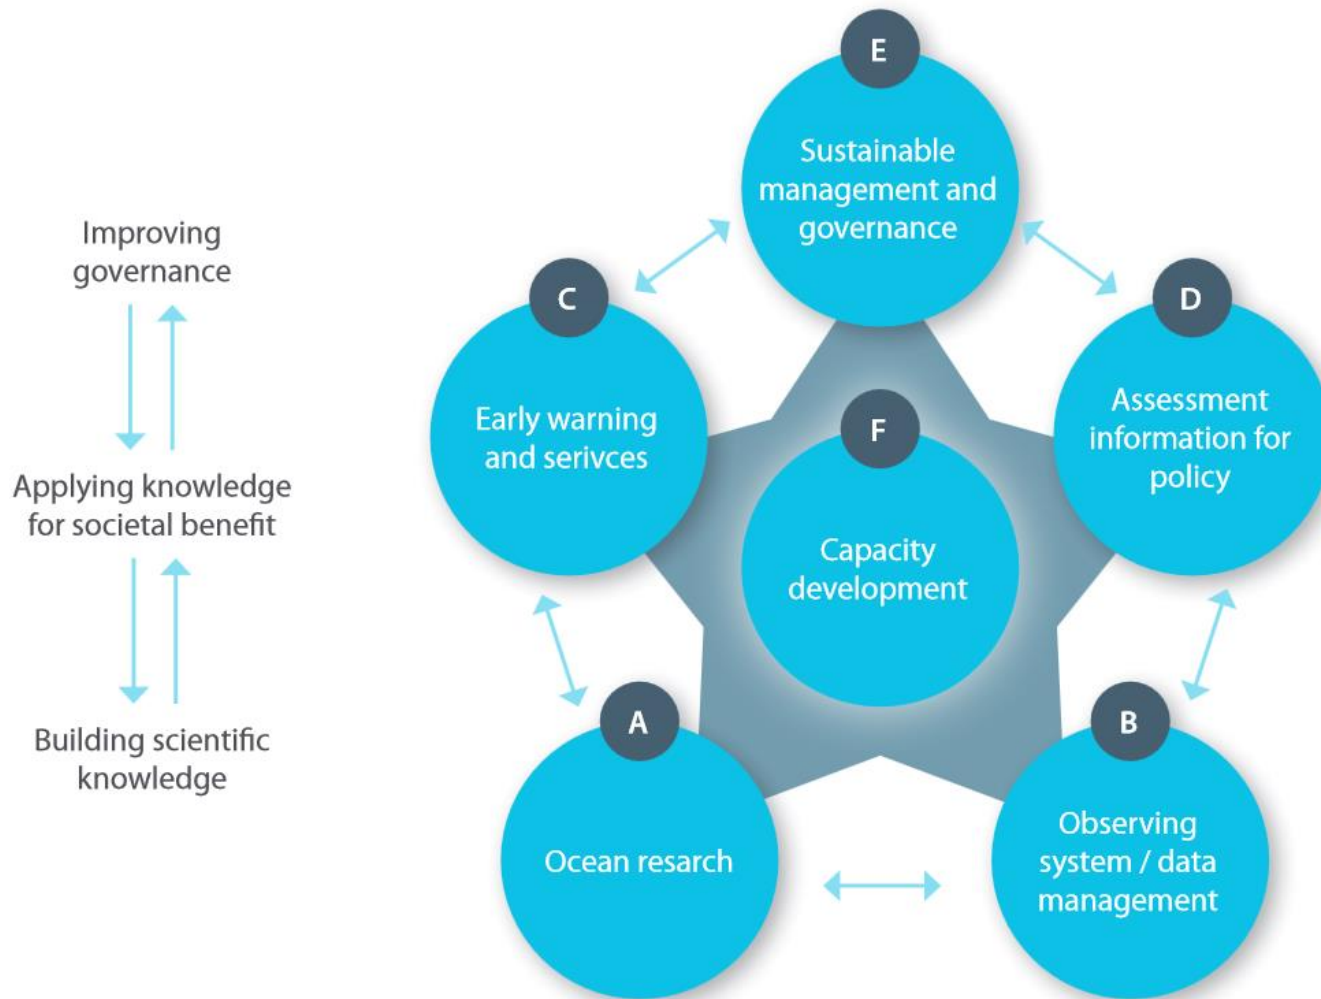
Improving governance

Applying knowledge for societal benefit

Building scientific knowledge

E
Sustainable management and governance

C
Early warning and serivces

D
Assessment information for policy

F
Capacity development

A
Ocean resarch

B
Observing system / data management